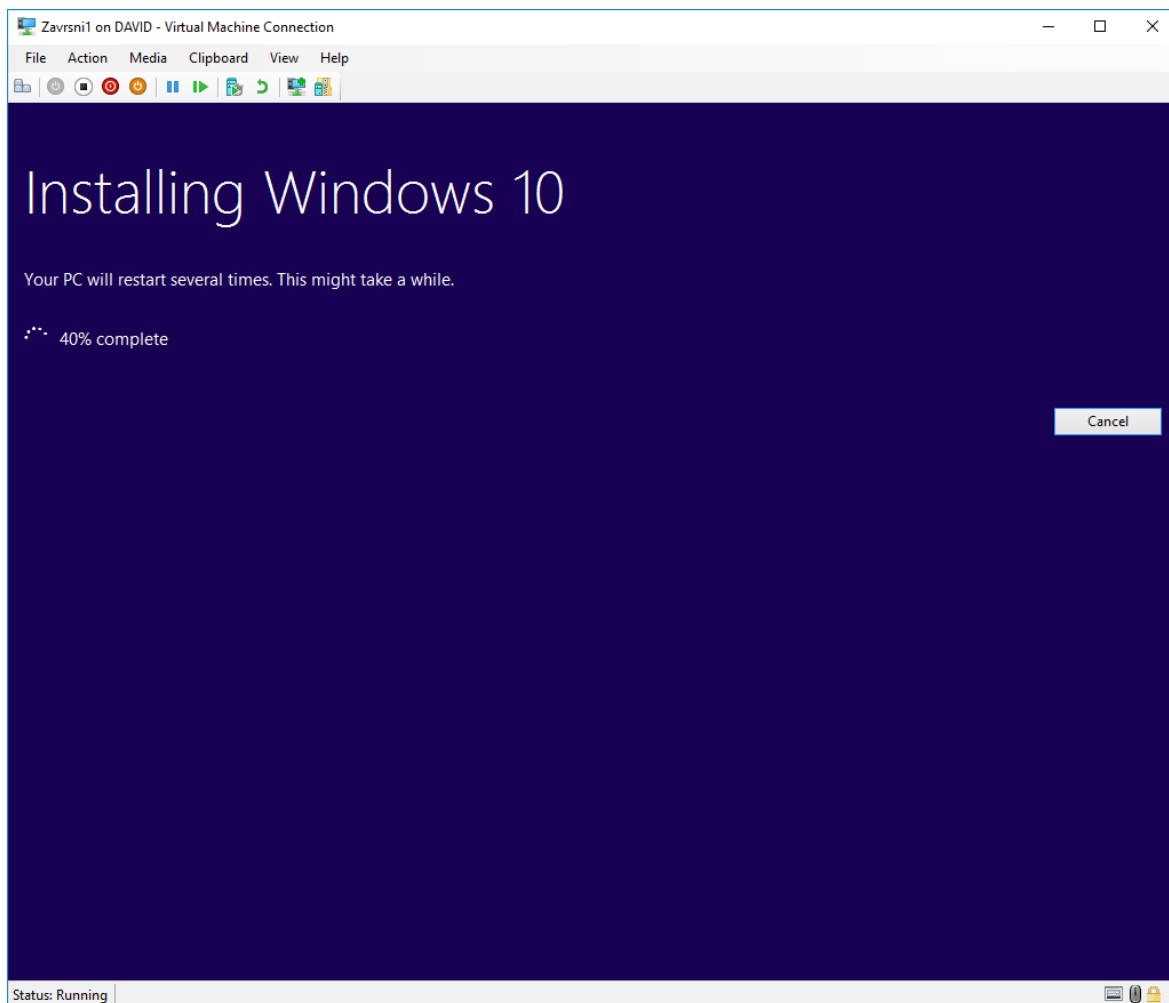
Zavrsni1 on DAVID - Virtual Machine Connection

File Action Media Clipboard View Help

Installing Windows 10

Your PC will restart several times. This might take a while.

40% complete

Cancel

Status: Running